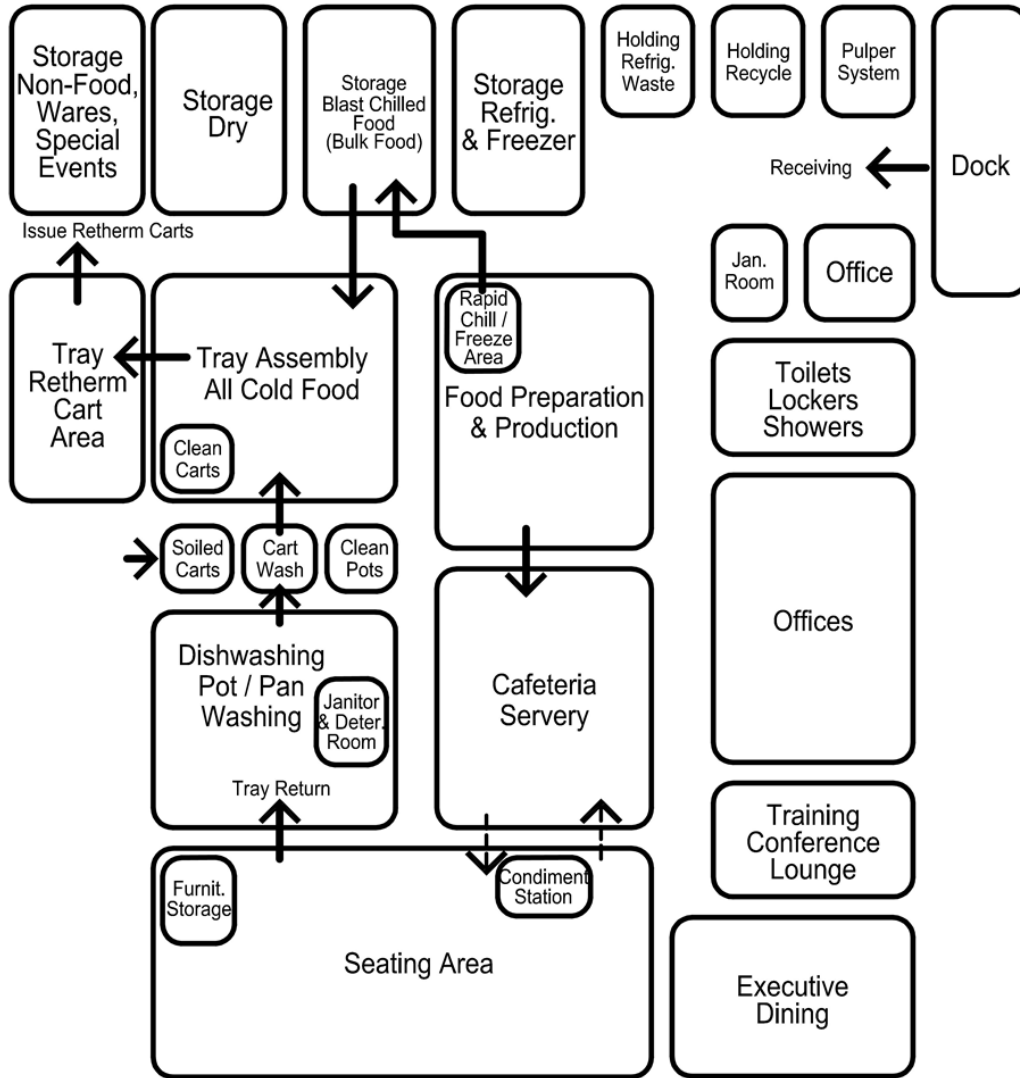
Storage Non-Food, Wares, Special Events

Storage Dry

Storage Blast Chilled Food (Bulk Food)

Storage Refrig. & Freezer

Holding Refrig. Waste

Holding Recycle

Pulper System

Receiving

Dock

Issue Retherm Carts

Jan. Room

Office

Tray Retherm Cart Area

Tray Assembly All Cold Food

Rapid Chill / Freeze Area

Food Preparation & Production

Toilets Lockers Showers

Clean Carts

Soiled Carts

Cart Wash

Clean Pots

Offices

Dishwashing Pot / Pan Washing

Janitor & Deter. Room

Cafeteria Servery

Tray Return

Training Conference Lounge

Furnit. Storage

Condiment Station

Seating Area

Executive Dining